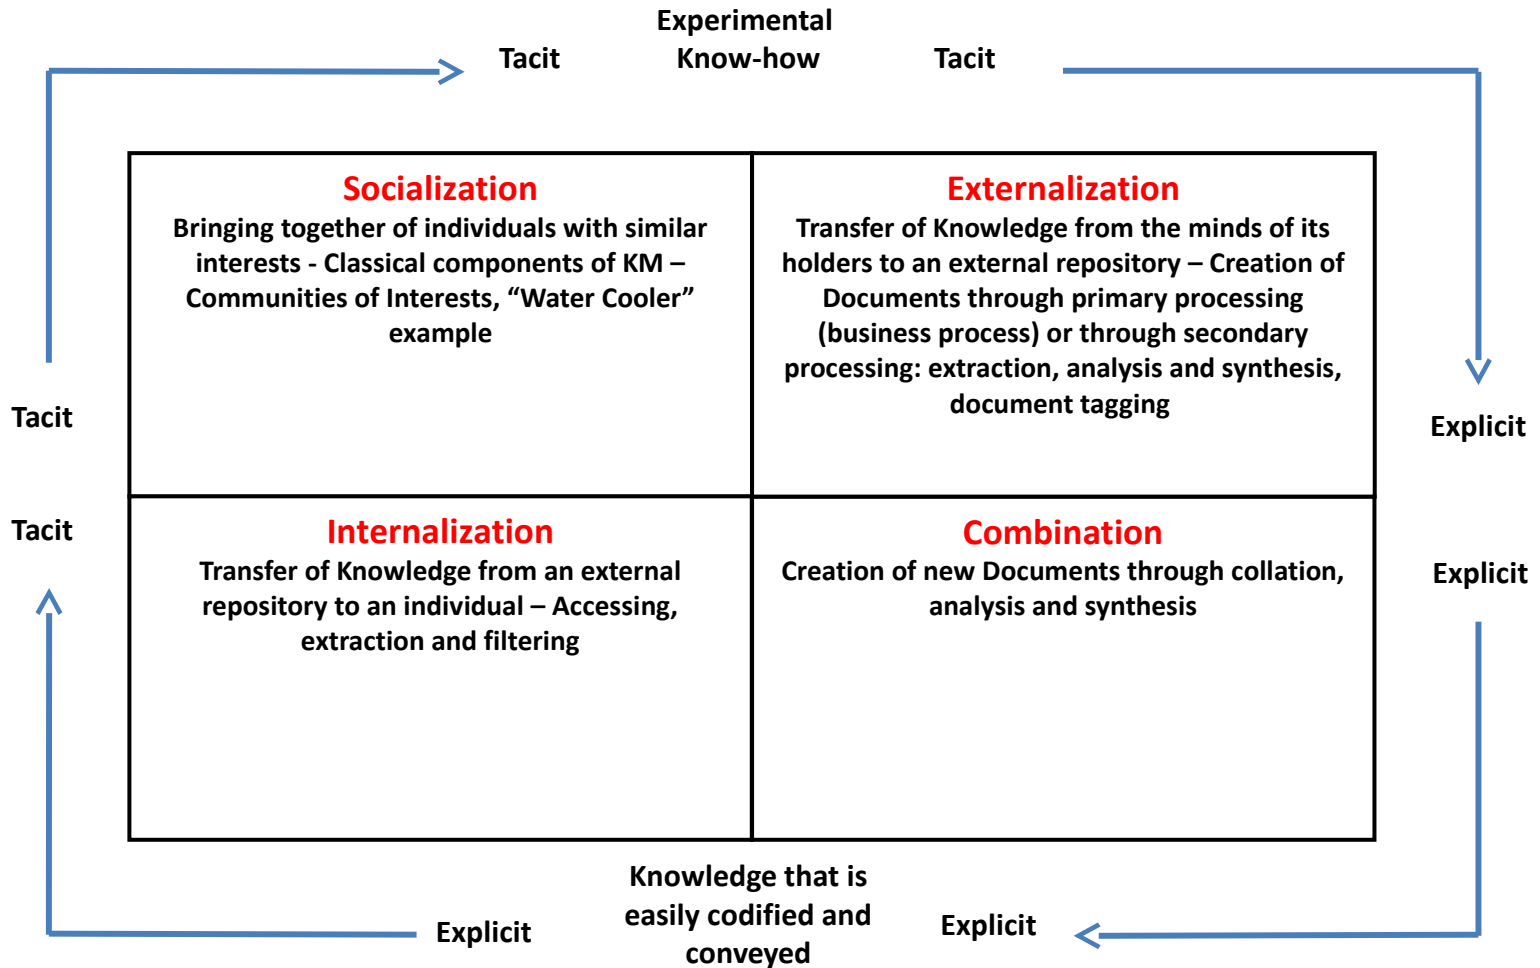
Experimental Know-how

Tacit

Tacit

Socialization
Bringing together of individuals with similar interests - Classical components of KM – Communities of Interests, “Water Cooler” example

Externalization
Transfer of Knowledge from the minds of its holders to an external repository – Creation of Documents through primary processing (business process) or through secondary processing: extraction, analysis and synthesis, document tagging

Tacit

Explicit

Tacit

Explicit

Internalization
Transfer of Knowledge from an external repository to an individual – Accessing, extraction and filtering

Combination
Creation of new Documents through collation, analysis and synthesis

Explicit

Knowledge that is easily codified and conveyed

Explicit